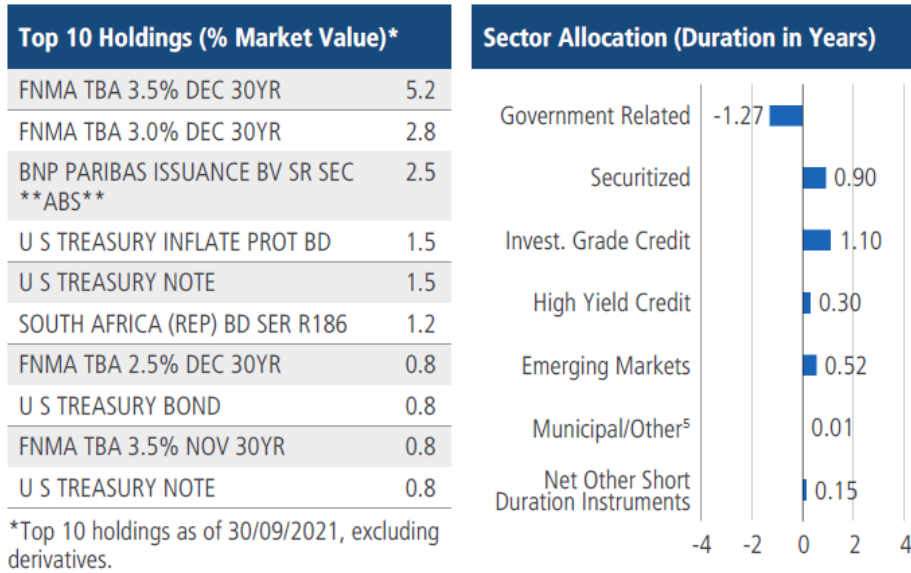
Top 10 Holdings (% Market Value)*

| | |
|---|---|
| FNMA TBA 3.5% DEC 30YR | 5.2 |
| FNMA TBA 3.0% DEC 30YR | 2.8 |
| BNP PARIBAS ISSUANCE BV SR SEC **ABS** | 2.5 |
| U S TREASURY INFLATE PROT BD | 1.5 |
| U S TREASURY NOTE | 1.5 |
| SOUTH AFRICA (REP) BD SER R186 | 1.2 |
| FNMA TBA 2.5% DEC 30YR | 0.8 |
| U S TREASURY BOND | 0.8 |
| FNMA TBA 3.5% NOV 30YR | 0.8 |
| U S TREASURY NOTE | 0.8 |

*Top 10 holdings as of 30/09/2021, excluding derivatives.

Sector Allocation (Duration in Years)

Government Related -1.27
Securitized 0.90
Invest. Grade Credit 1.10
High Yield Credit 0.30
Emerging Markets 0.52
Municipal/Other$^5$ 0.01
Net Other Short Duration Instruments 0.15

-4 -2 0 2 4